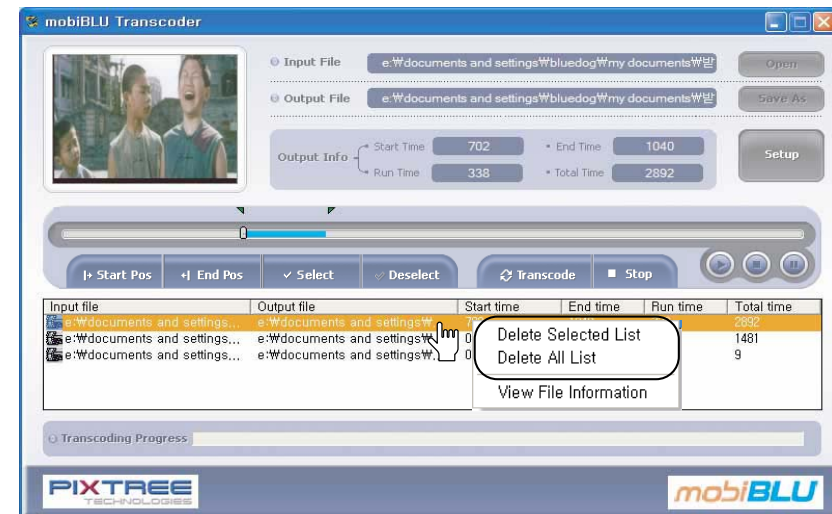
mobiBLU Transcoder

Input File e:₩documents and settings₩bluedog₩my documents₩받

Output File e:₩documents and settings₩bluedog₩my documents₩받

Open

Save As

Output Info

Start Time 702

End Time 1040

Run Time 338

Total Time 2892

Setup

|+ Start Pos

+| End Pos

✓ Select

Deselect

Transcode

■ Stop

| Input file | Output file | Start time | End time | Run time | Total time |
|---|---|---|---|---|---|
| e:₩documents and settings... | e:₩documents and settings₩ | 7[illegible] | | | 2892 |
| e:₩documents and settings... | e:₩documents and settings₩ | 0 | | | 1481 |
| e:₩documents and settings... | e:₩documents and settings₩ | 0 | | | 9 |

Delete Selected List

Delete All List

View File Information

Transcoding Progress

PIXTREE TECHNOLOGIES

mobiBLU